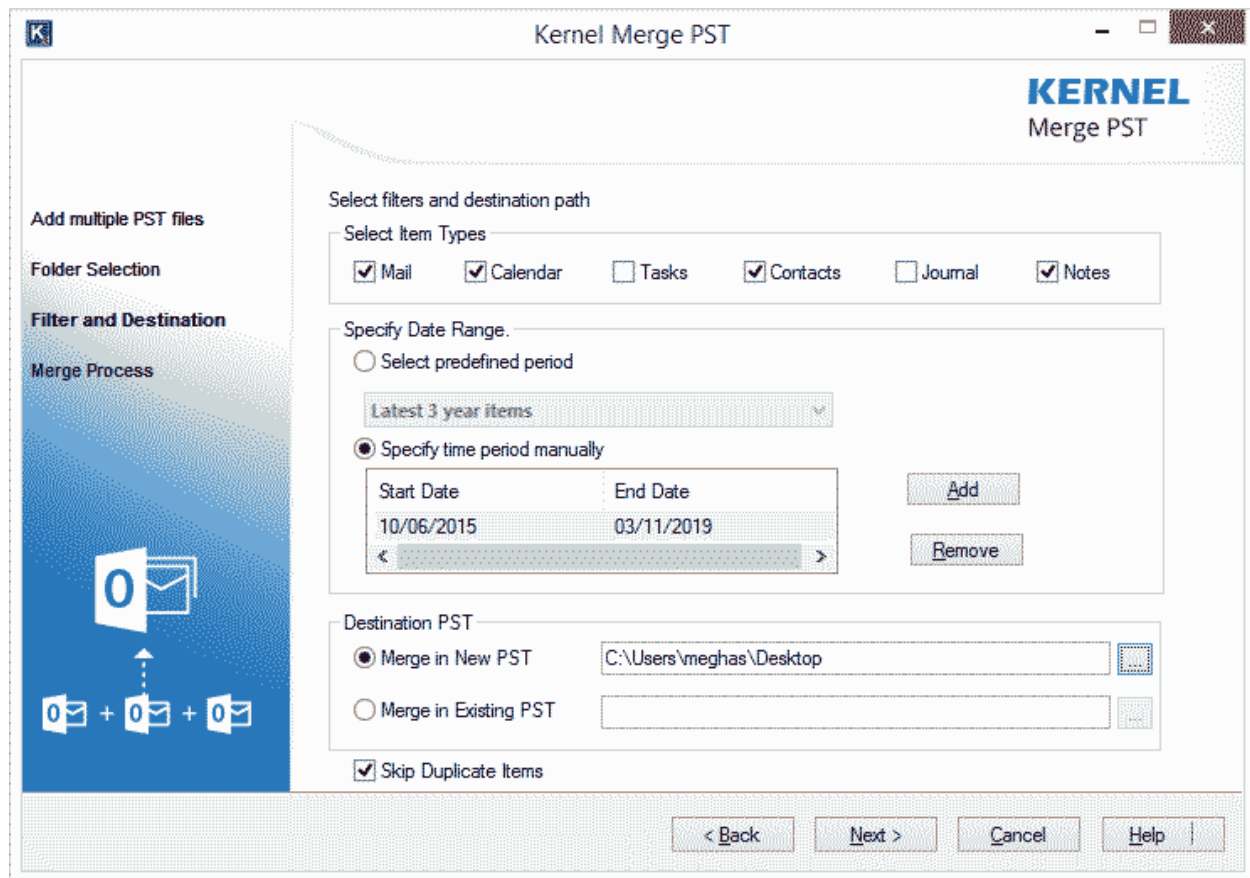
Kernel Merge PST

KERNEL
Merge PST

Add multiple PST files

Folder Selection

Filter and Destination

Merge Process

Select filters and destination path

Select Item Types

Mail
Calendar
Tasks
Contacts
Journal
Notes

Specify Date Range.

Select predefined period

Latest 3 year items

Specify time period manually

| Start Date | End Date |
|---|---|
| 10/06/2015 | 03/11/2019 |

Add

Remove

Destination PST

Merge in New PST
C:\Users\meghas\Desktop
...

Merge in Existing PST
...

Skip Duplicate Items

< Back
Next >
Cancel
Help